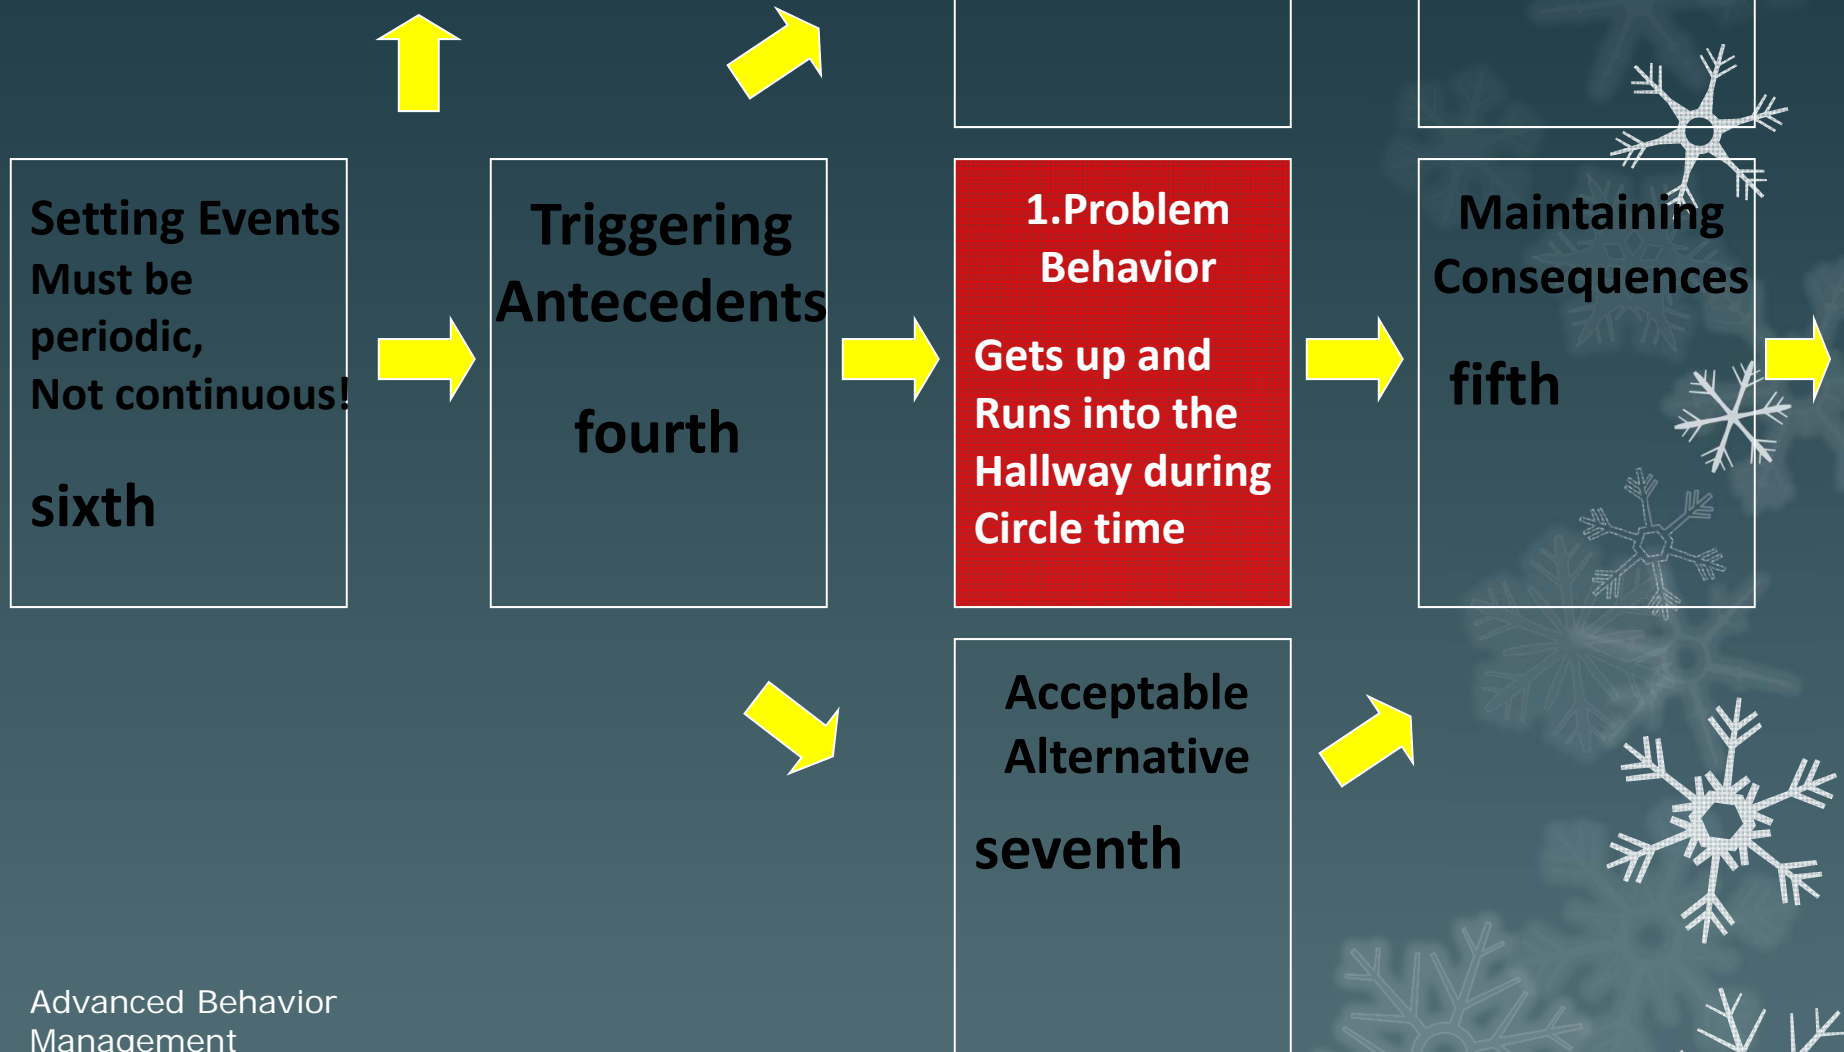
Setting Events
Must be periodic,
Not continuous!

sixth

Triggering Antecedents

fourth

1.Problem Behavior

Gets up and Runs into the Hallway during Circle time

Maintaining Consequences

fifth

Acceptable Alternative

seventh

Advanced Behavior Management